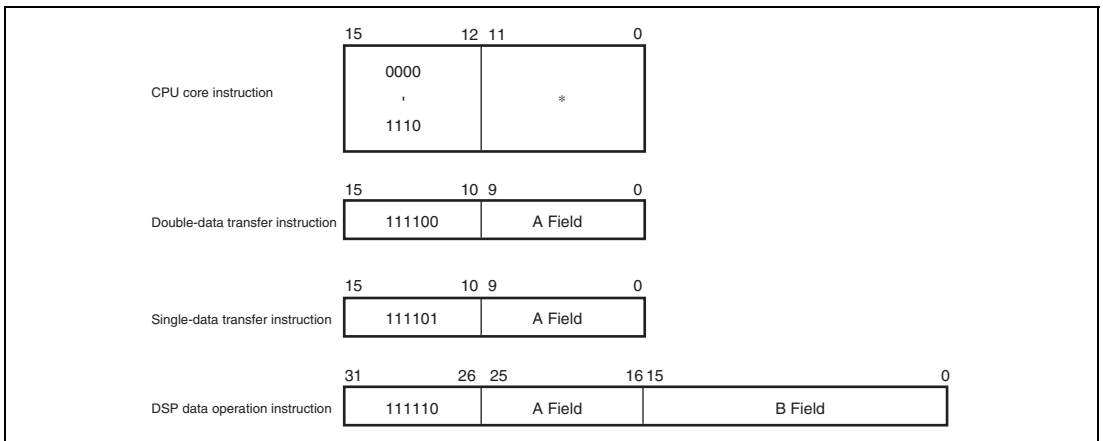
15 12 11 0

CPU core instruction

0000
'
1110

*

15 10 9 0

Double-data transfer instruction

111100

A Field

15 10 9 0

Single-data transfer instruction

111101

A Field

31 26 25 16 15 0

DSP data operation instruction

111110

A Field

B Field